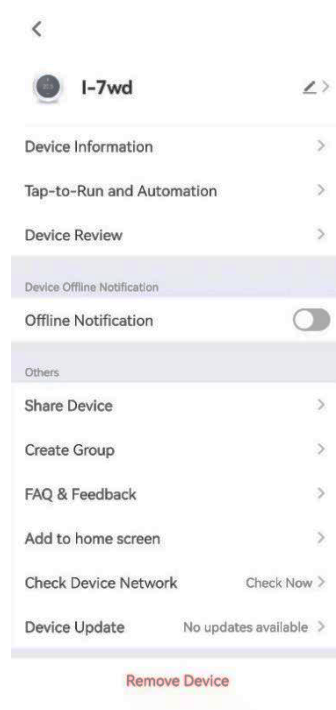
<

I-7wd

Device Information >

Tap-to-Run and Automation >

Device Review >

Device Offline Notification

Offline Notification

Others

Share Device >

Create Group >

FAQ & Feedback >

Add to home screen >

Check Device Network Check Now >

Device Update No updates available >

Remove Device